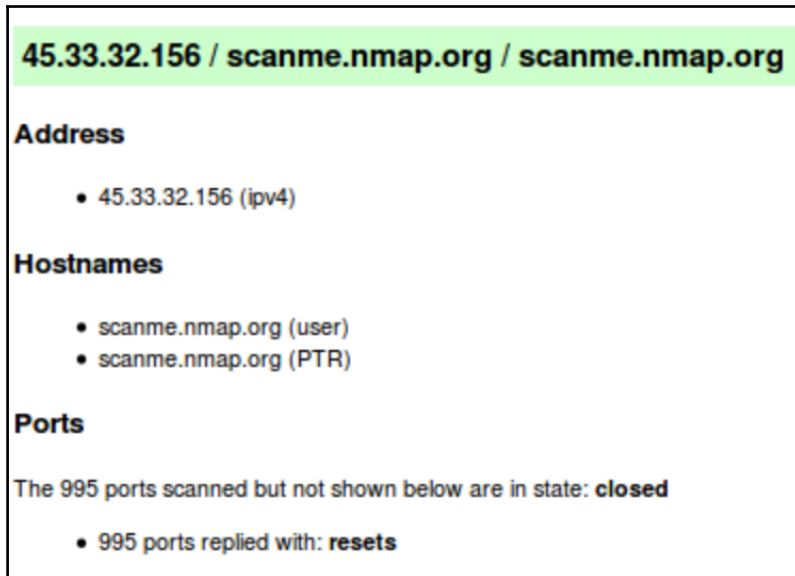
45.33.32.156 / scanme.nmap.org / scanme.nmap.org

Address

- 45.33.32.156 (ipv4)

Hostnames

- scanme.nmap.org (user)
- scanme.nmap.org (PTR)

Ports

The 995 ports scanned but not shown below are in state: **closed**

- 995 ports replied with: **resets**